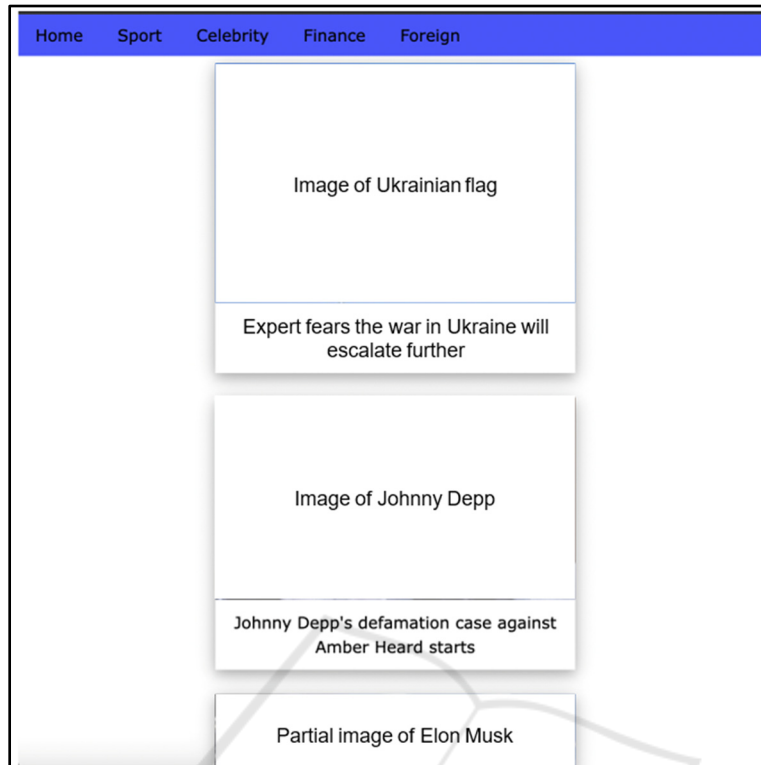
Home Sport Celebrity Finance Foreign

Image of Ukrainian flag

Expert fears the war in Ukraine will escalate further

Image of Johnny Depp

Johnny Depp's defamation case against Amber Heard starts

Partial image of Elon Musk